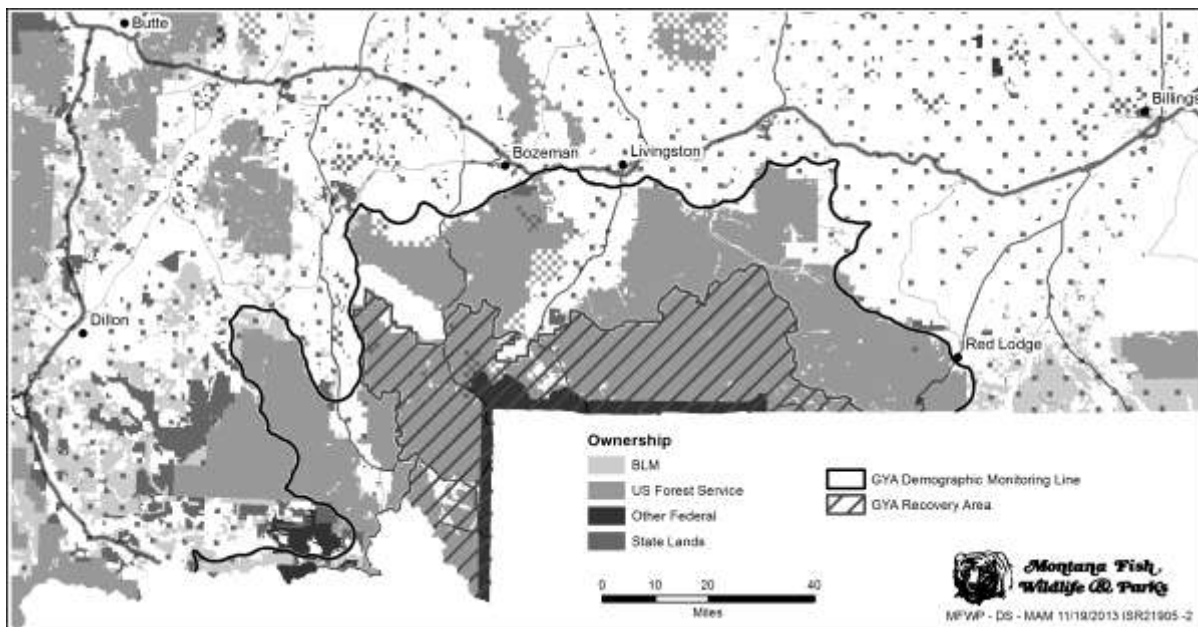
Butte

Billings

Bozeman

Livingston

Dillon

Red Lodge

Ownership

BLM

US Forest Service

Other Federal

State Lands

GYA Demographic Monitoring Line

GYA Recovery Area

0 10 20 40

Miles

Montana Fish, Wildlife & Parks

MFWP - DS - MAM 11/19/2013 ISR21905 -2